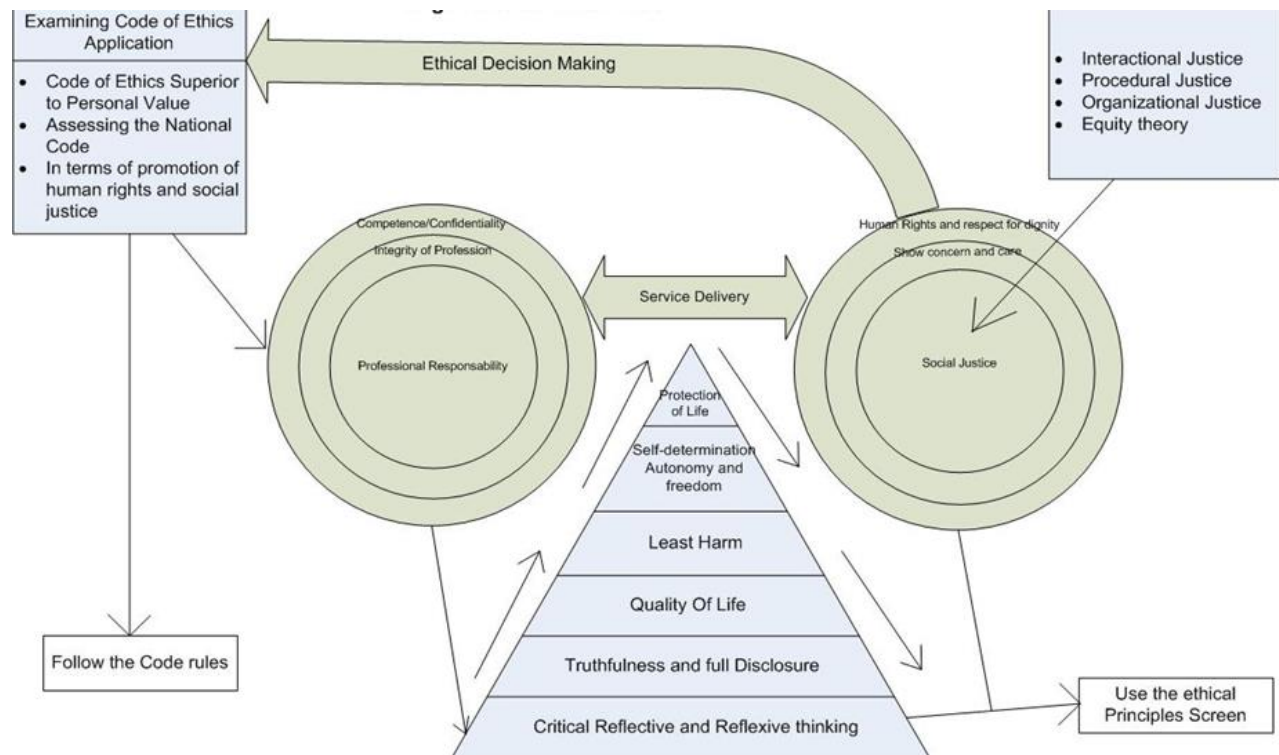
Examining Code of Ethics Application

- Code of Ethics Superior to Personal Value
- Assessing the National Code
- In terms of promotion of human rights and social justice

Ethical Decision Making

- Interactional Justice
- Procedural Justice
- Organizational Justice
- Equity theory

Competence/Confidentiality

Integrity of Profession

Professional Responsability

Service Delivery

Human Rights and respect for dignity

Show concern and care

Social Justice

Protection of Life

Self-determination Autonomy and freedom

Least Harm

Quality Of Life

Truthfulness and full Disclosure

Critical Reflective and Reflexive thinking

Follow the Code rules

Use the ethical Principles Screen